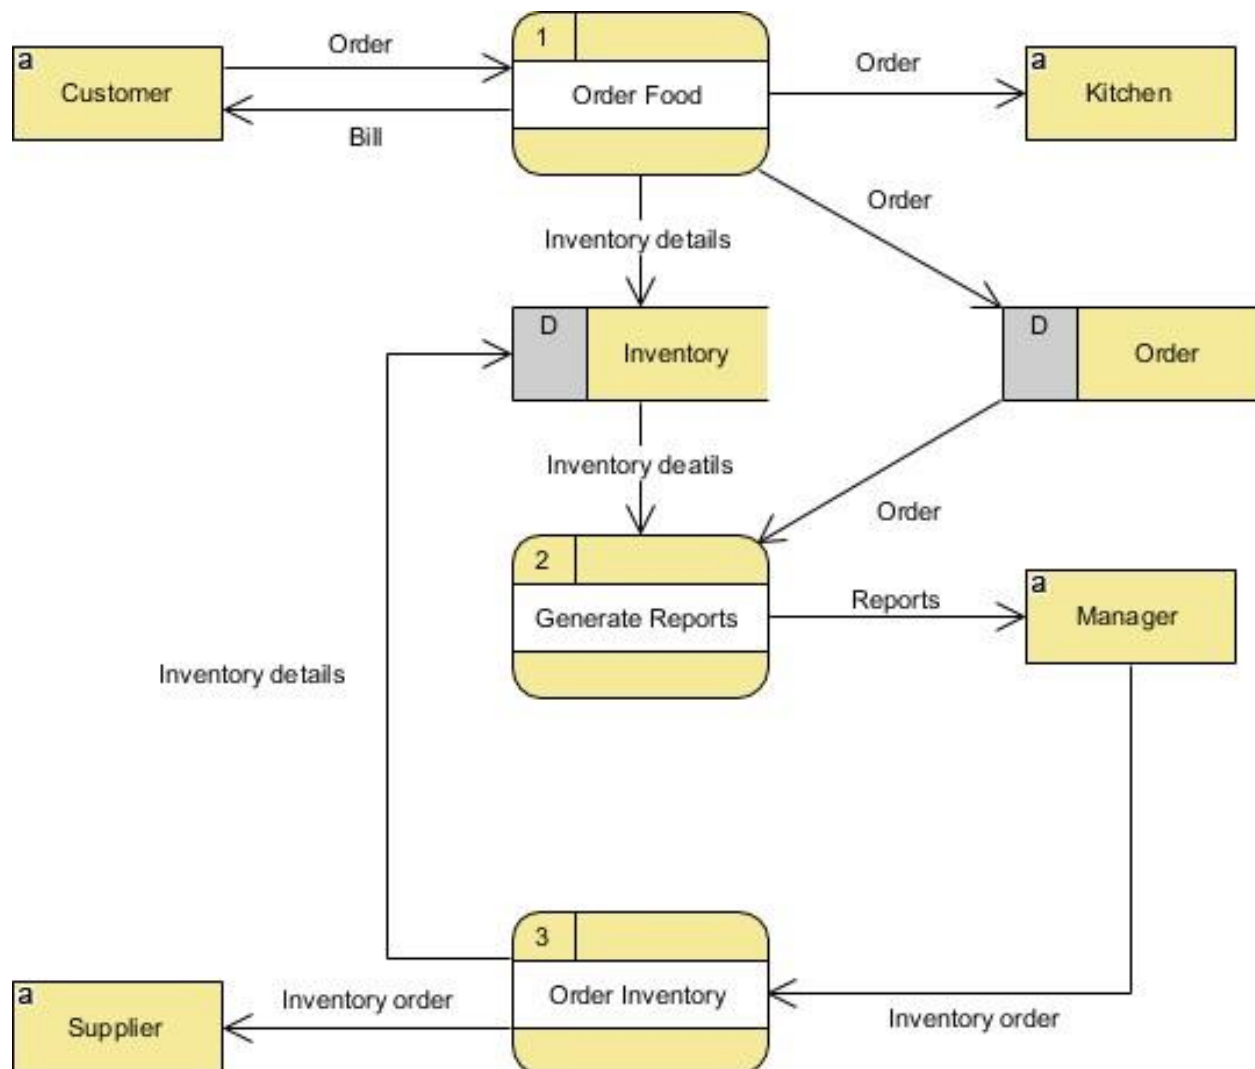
a
Customer

Order

Bill

1
Order Food

Order

a
Kitchen

Inventory details

Order

D
Inventory

D
Order

Inventory deatils

Order

2
Generate Reports

Reports

a
Manager

Inventory details

3
Order Inventory

a
Supplier

Inventory order

Inventory order